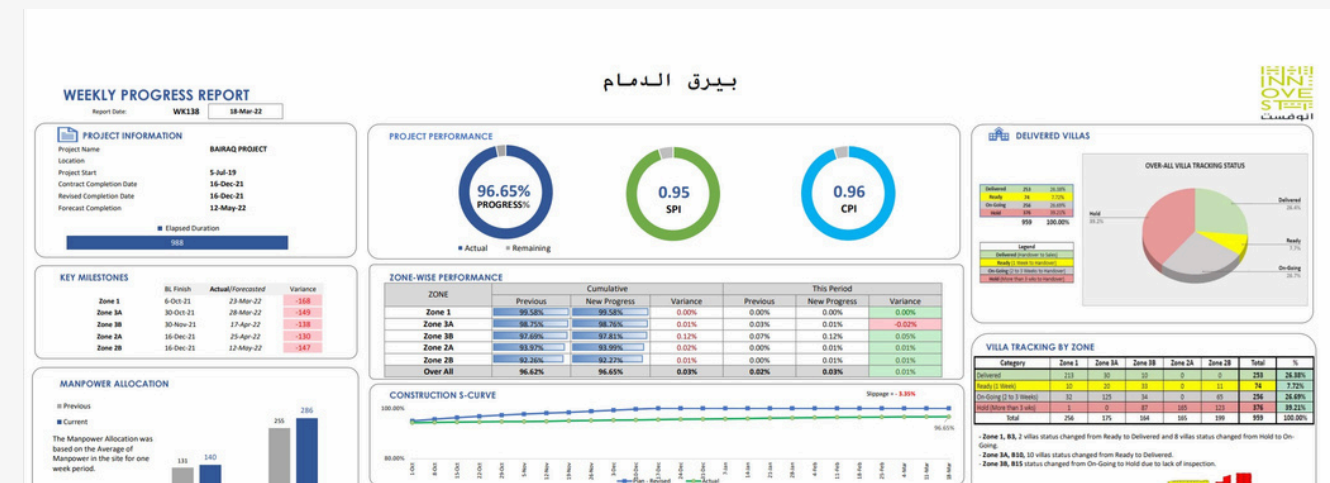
WEEKLY PROGRESS REPORT

Report Date: WK138 18-Mar-22

بيرق الدمام

INN OVE ST انوفست

PROJECT INFORMATION

Project Name BAIRAQ PROJECT
Location
Project Start 5-Jul-19
Contract Completion Date 16-Dec-21
Revised Completion Date 16-Dec-21
Forecast Completion 12-May-22

Elapsed Duration
988

PROJECT PERFORMANCE

96.65% PROGRESS%

0.95 SPI

0.96 CPI

Actual Remaining

DELIVERED VILLAS

| | | |
|---|---|---|
| Delivered | 253 | 26.38% |
| Ready | 74 | 7.72% |
| On-Going | 256 | 26.69% |
| Hold | 376 | 39.21% |
| | 959 | 100.00% |

Legend
Delivered (Handover to Sales)
Ready (1 Week to Handover)
On-Going (2 to 3 Weeks to Handover)
Hold (More than 3 wks to Handover)

OVER-ALL VILLA TRACKING STATUS

Delivered 26.4%
Ready 7.7%
On-Going 26.7%
Hold 39.2%

KEY MILESTONES

| | BL Finish | Actual/Forecasted | Variance |
|---|---|---|---|
| Zone 1 | 6-Oct-21 | 23-Mar-22 | -168 |
| Zone 3A | 30-Oct-21 | 28-Mar-22 | -149 |
| Zone 3B | 30-Nov-21 | 17-Apr-22 | -138 |
| Zone 2A | 16-Dec-21 | 25-Apr-22 | -130 |
| Zone 2B | 16-Dec-21 | 12-May-22 | -147 |

ZONE-WISE PERFORMANCE

| ZONE | Cumulative Previous | Cumulative New Progress | Cumulative Variance | This Period Previous | This Period New Progress | This Period Variance |
|---|---|---|---|---|---|---|
| Zone 1 | 99.58% | 99.58% | 0.00% | 0.00% | 0.00% | 0.00% |
| Zone 3A | 98.75% | 98.76% | 0.01% | 0.03% | 0.01% | -0.02% |
| Zone 3B | 97.69% | 97.81% | 0.12% | 0.07% | 0.12% | 0.05% |
| Zone 2A | 93.97% | 93.99% | 0.02% | 0.00% | 0.01% | 0.01% |
| Zone 2B | 92.26% | 92.27% | 0.01% | 0.00% | 0.01% | 0.01% |
| Over All | 96.62% | 96.65% | 0.03% | 0.02% | 0.03% | 0.01% |

VILLA TRACKING BY ZONE

| Category | Zone 1 | Zone 3A | Zone 3B | Zone 2A | Zone 2B | Total | % |
|---|---|---|---|---|---|---|---|
| Delivered | 213 | 30 | 10 | 0 | 0 | 253 | 26.38% |
| Ready (1 Week) | 10 | 20 | 33 | 0 | 11 | 74 | 7.72% |
| On-Going (2 to 3 Weeks) | 32 | 125 | 34 | 0 | 65 | 256 | 26.69% |
| Hold (More than 3 wks) | 1 | 0 | 87 | 165 | 123 | 376 | 39.21% |
| Total | 256 | 175 | 164 | 165 | 199 | 959 | 100.00% |

- Zone 1, B3, 2 villas status changed from Ready to Delivered and 8 villas status changed from Hold to On-Going.
- Zone 3A, B10, 10 villas status changed from Ready to Delivered.
- Zone 3B, B15 status changed from On-Going to Hold due to lack of inspection.

MANPOWER ALLOCATION

Previous
Current

The Manpower Allocation was based on the Average of Manpower in the site for one week period.

131 140 255 286

CONSTRUCTION S-CURVE

Slippage = - 3.35%

100.00%
80.00%
96.65%

Plan - Revised Actual